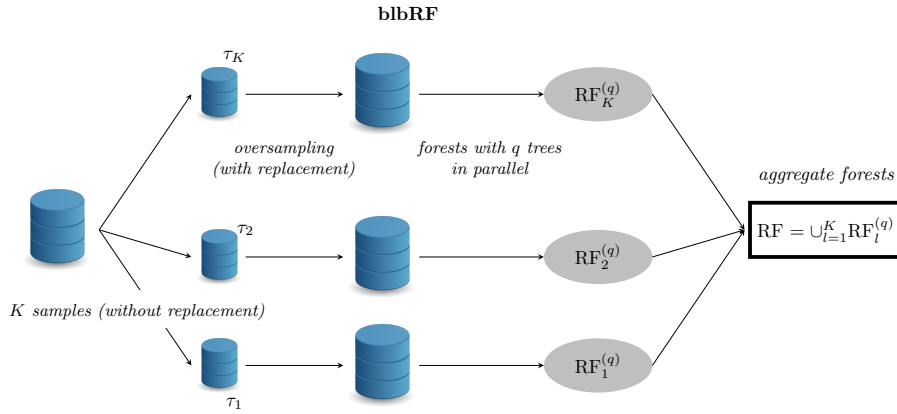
blbRF

$\tau_K$

oversampling (with replacement)

forests with $q$ trees in parallel

$\mathrm{RF}_K^{(q)}$

aggregate forests

$\tau_2$

$\mathrm{RF}_2^{(q)}$

$\mathrm{RF} = \cup_{l=1}^{K} \mathrm{RF}_l^{(q)}$

$K$ samples (without replacement)

$\mathrm{RF}_1^{(q)}$

$\tau_1$